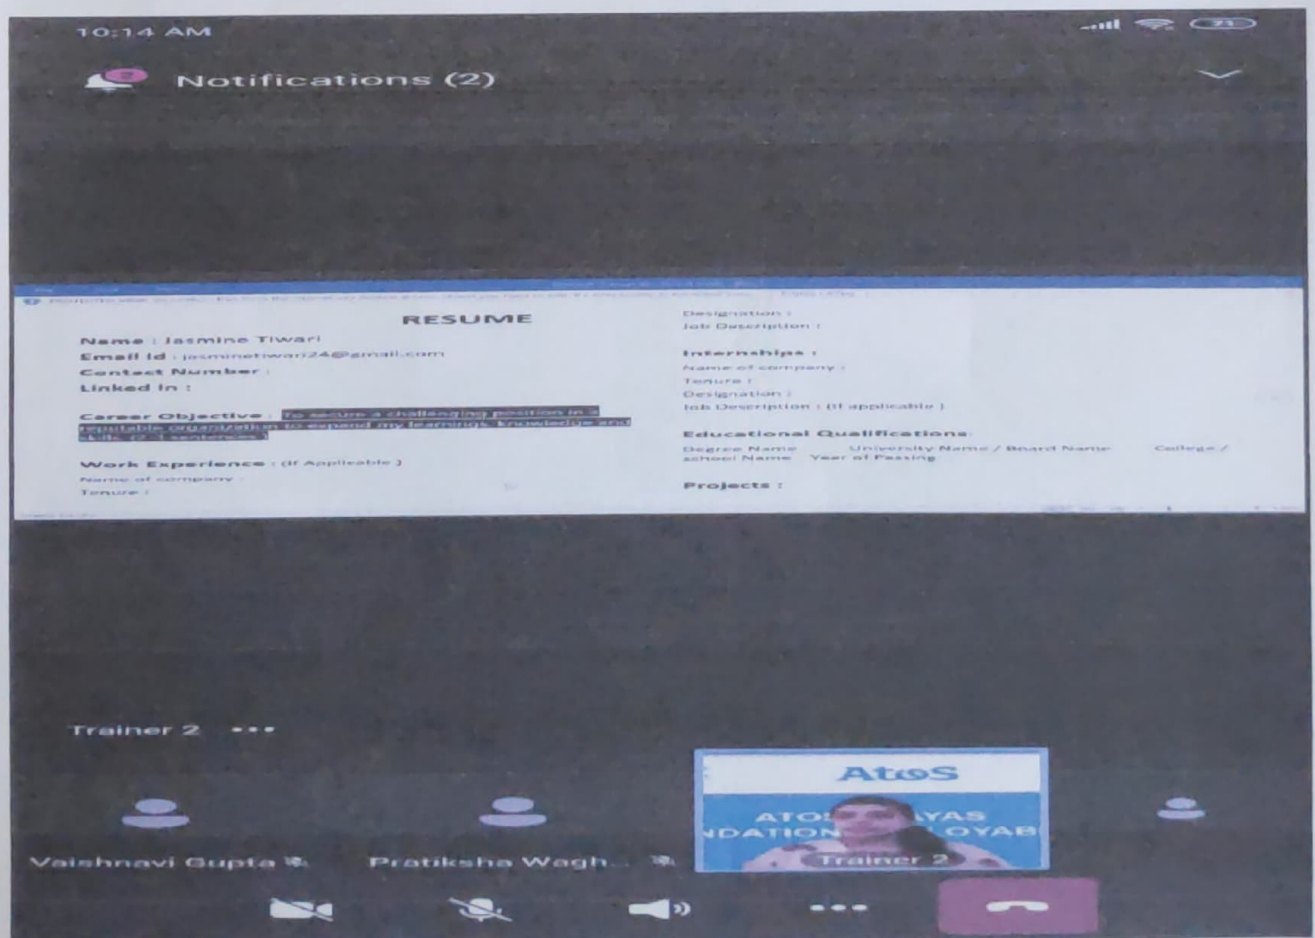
10:14 AM

Notifications (2)

RESUME

Name : Jasmine Tiwari
Email Id : jasminetiwari24@gmail.com
Contact Number :
Linked In :

Career Objective : To secure a challenging position in a reputable organization to expand my learnings, knowledge and skills. (2-3 sentences)

Work Experience : (If Applicable )
Name of company :
Tenure :

Designation :
Job Description :

Internships :
Name of company :
Tenure :
Designation :
Job Description : (If applicable )

Educational Qualifications:
Degree Name University Name / Board Name College / school Name Year of Passing

Projects :

Trainer 2 •••

Vaishnavi Gupta

Pratiksha Wagh...

AtoS

ATO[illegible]AYAS
NDATION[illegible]LOYAB

Trainer 2